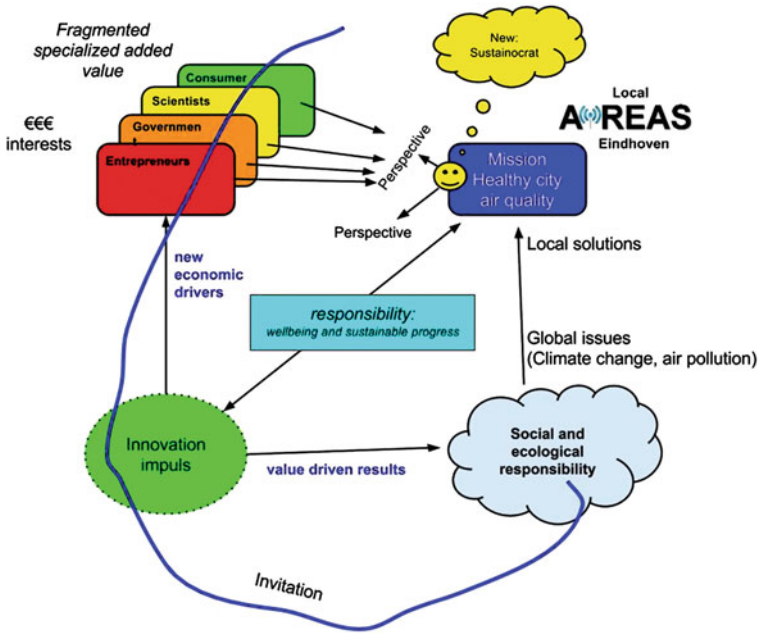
Fragmented specialized added value

€€€ interests

Consumer

Scientists

Governmen

Entrepreneurs

New: Sustainocrat

Local

AiREAS

Eindhoven

Perspective

Mission Healthy city air quality

Perspective

new economic drivers

Local solutions

responsibility:
wellbeing and sustainable progress

Global issues (Climate change, air pollution)

Innovation impuls

value driven results

Social and ecological responsibility

Invitation